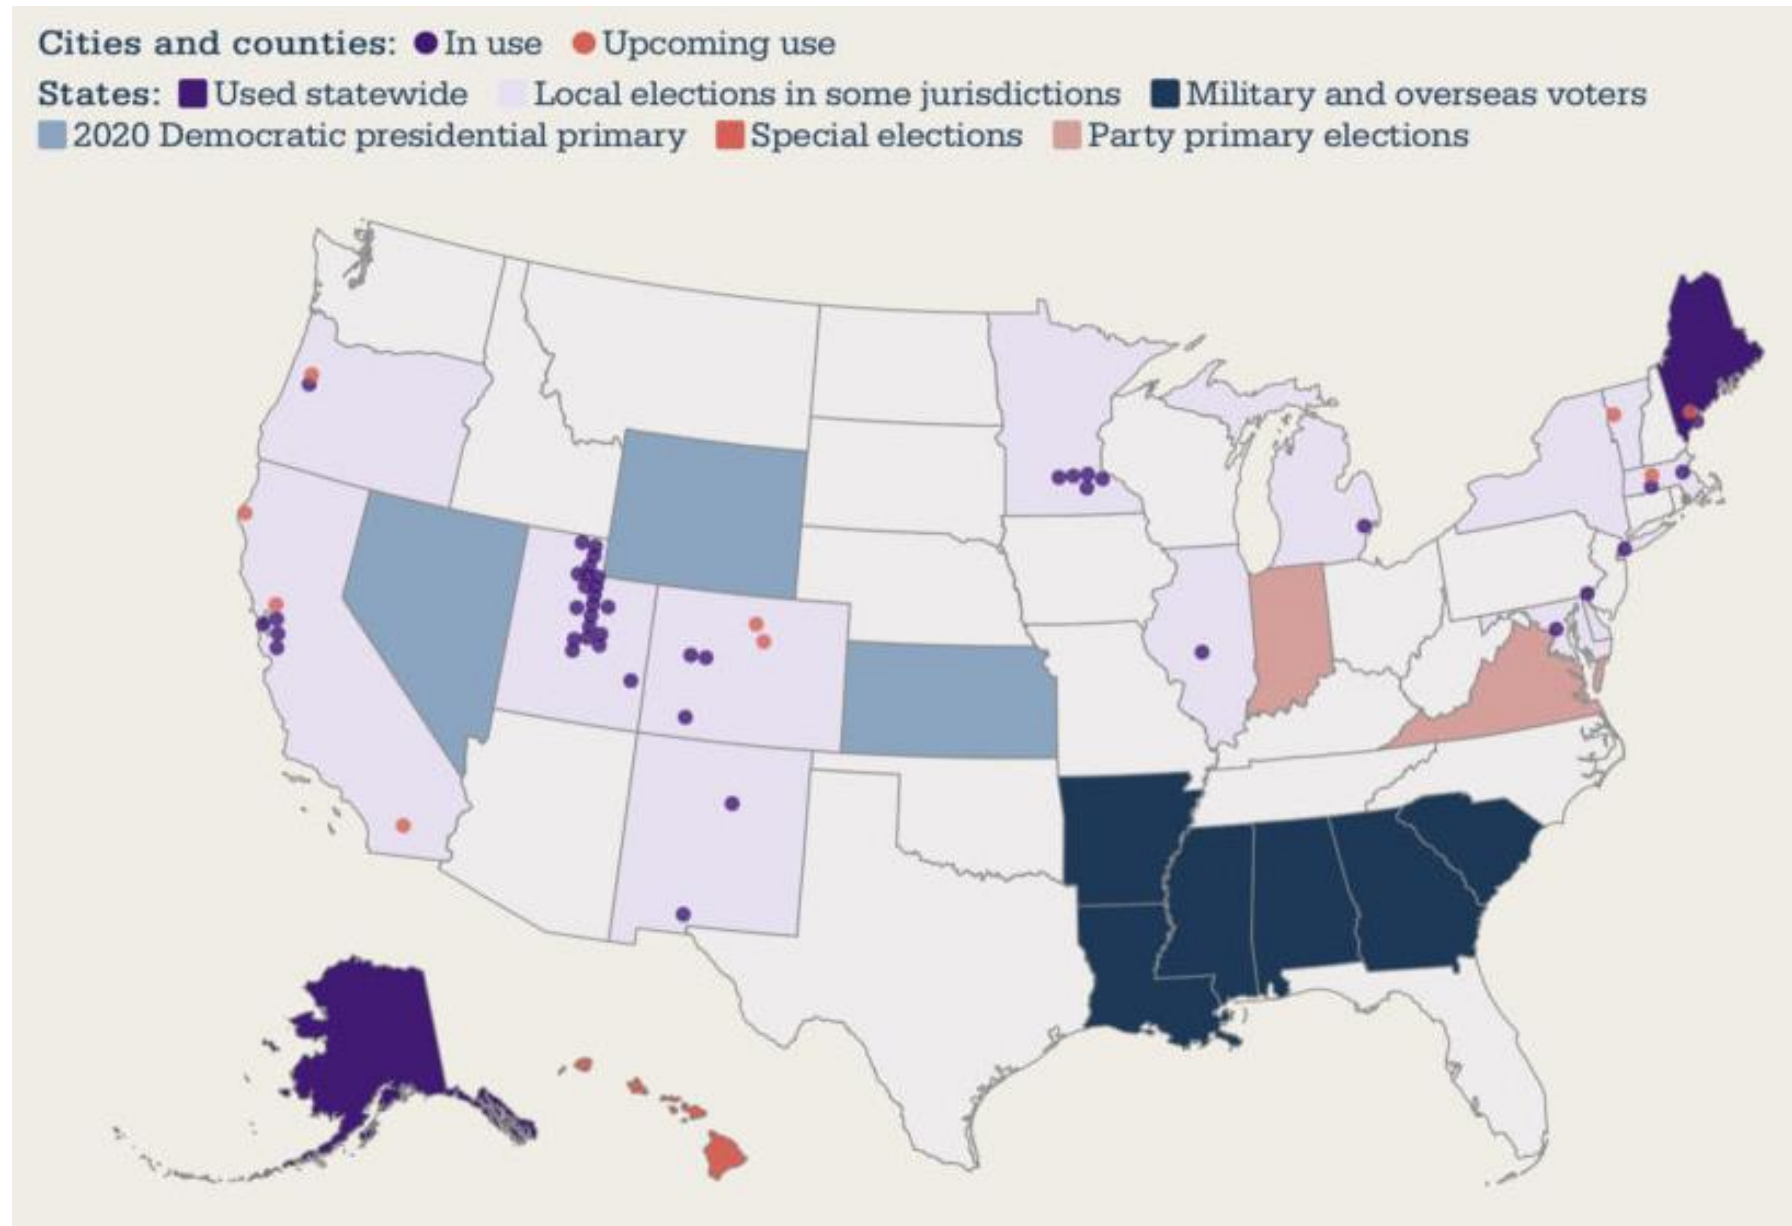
Cities and counties: In use Upcoming use
States: Used statewide Local elections in some jurisdictions Military and overseas voters
2020 Democratic presidential primary Special elections Party primary elections